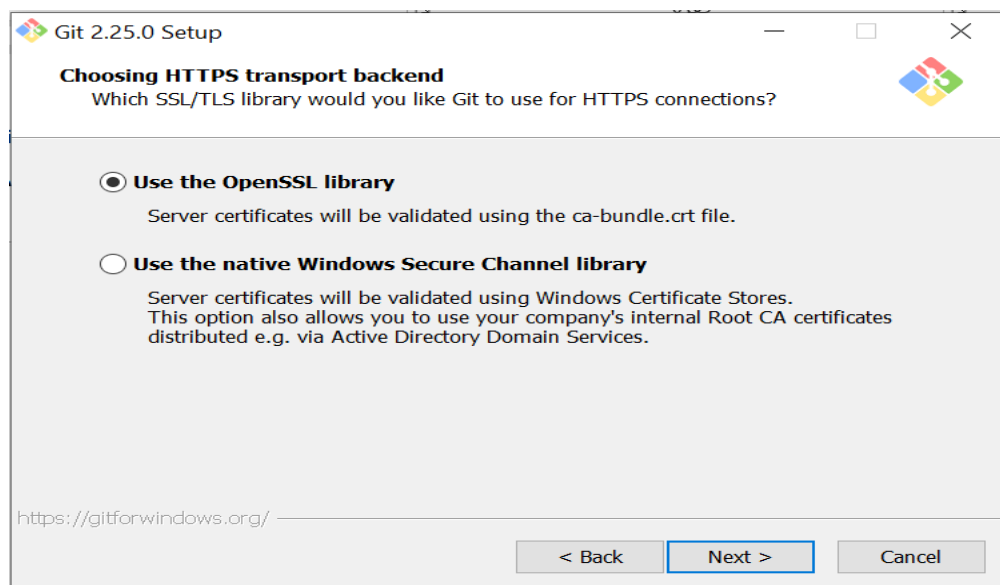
Git 2.25.0 Setup

Choosing HTTPS transport backend
Which SSL/TLS library would you like Git to use for HTTPS connections?

Use the OpenSSL library

Server certificates will be validated using the ca-bundle.crt file.

Use the native Windows Secure Channel library

Server certificates will be validated using Windows Certificate Stores.
This option also allows you to use your company's internal Root CA certificates distributed e.g. via Active Directory Domain Services.

https://gitforwindows.org/

< Back
Next >
Cancel